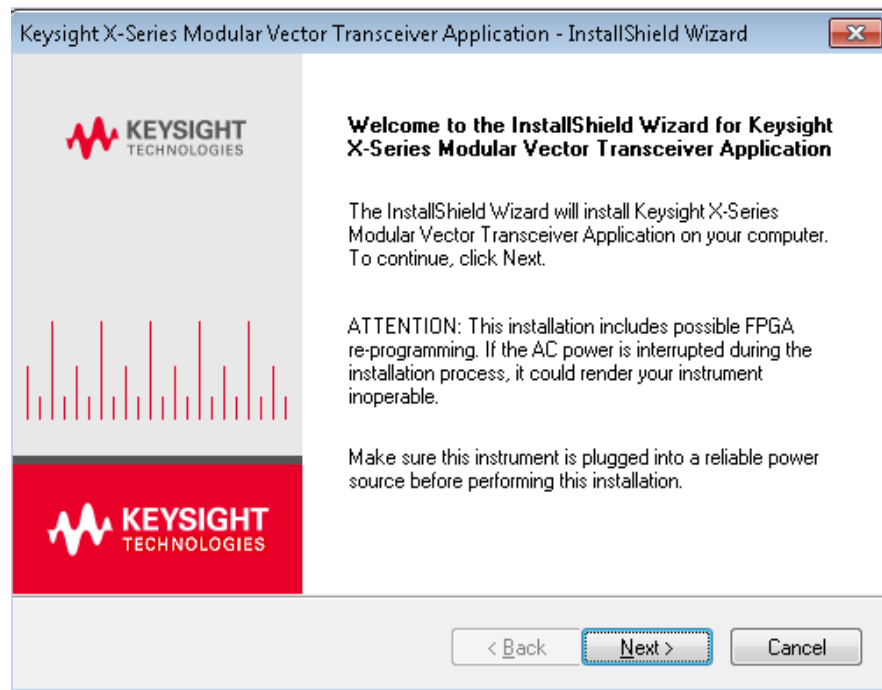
Keysight X-Series Modular Vector Transceiver Application - InstallShield Wizard

KEYSIGHT
TECHNOLOGIES

Welcome to the InstallShield Wizard for Keysight X-Series Modular Vector Transceiver Application

The InstallShield Wizard will install Keysight X-Series Modular Vector Transceiver Application on your computer. To continue, click Next.

ATTENTION: This installation includes possible FPGA re-programming. If the AC power is interrupted during the installation process, it could render your instrument inoperable.

Make sure this instrument is plugged into a reliable power source before performing this installation.

KEYSIGHT
TECHNOLOGIES

< Back
Next >
Cancel